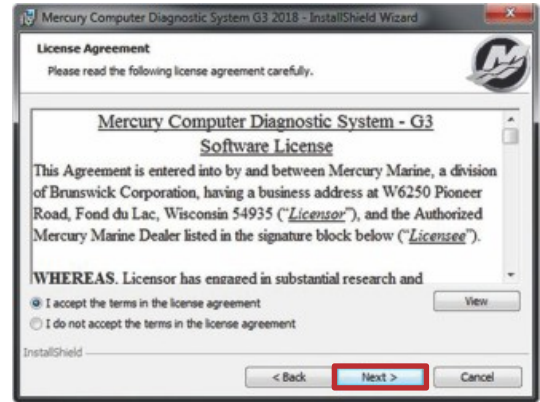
Mercury Computer Diagnostic System G3 2018 - InstallShield Wizard

License Agreement

Please read the following license agreement carefully.

Mercury Computer Diagnostic System - G3 Software License

This Agreement is entered into by and between Mercury Marine, a division of Brunswick Corporation, having a business address at W6250 Pioneer Road, Fond du Lac, Wisconsin 54935 ("Licensor"), and the Authorized Mercury Marine Dealer listed in the signature block below ("Licensee").

WHEREAS, Licensor has engaged in substantial research and

I accept the terms in the license agreement

I do not accept the terms in the license agreement

View

InstallShield

< Back

Next >

Cancel